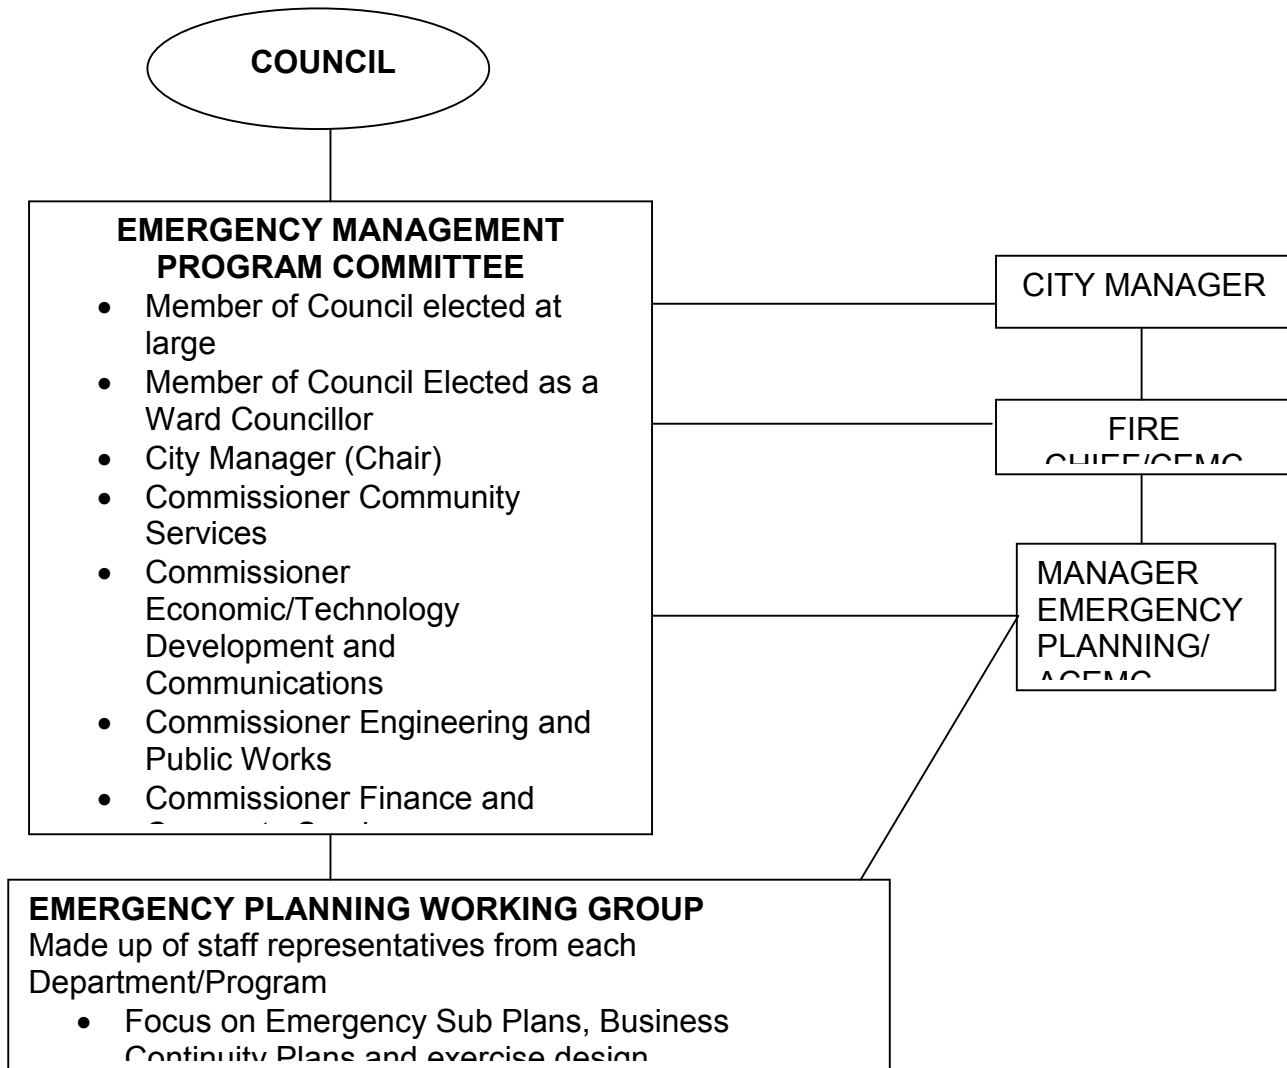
COUNCIL

EMERGENCY MANAGEMENT PROGRAM COMMITTEE
- Member of Council elected at large
- Member of Council Elected as a Ward Councillor
- City Manager (Chair)
- Commissioner Community Services
- Commissioner Economic/Technology Development and Communications
- Commissioner Engineering and Public Works
- Commissioner Finance and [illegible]

CITY MANAGER

FIRE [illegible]

MANAGER EMERGENCY PLANNING/ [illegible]

EMERGENCY PLANNING WORKING GROUP
Made up of staff representatives from each Department/Program
- Focus on Emergency Sub Plans, Business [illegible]